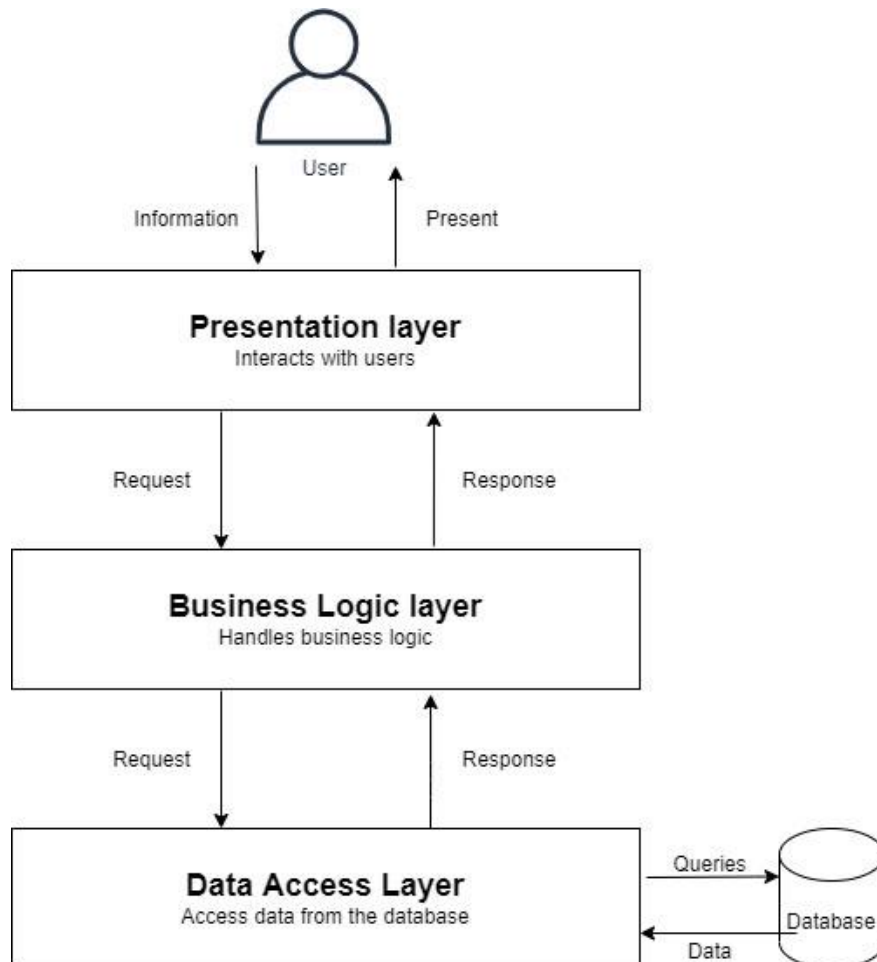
User

Information

Present

**Presentation layer**
Interacts with users

Request

Response

**Business Logic layer**
Handles business logic

Request

Response

**Data Access Layer**
Access data from the database

Queries

Database

Data